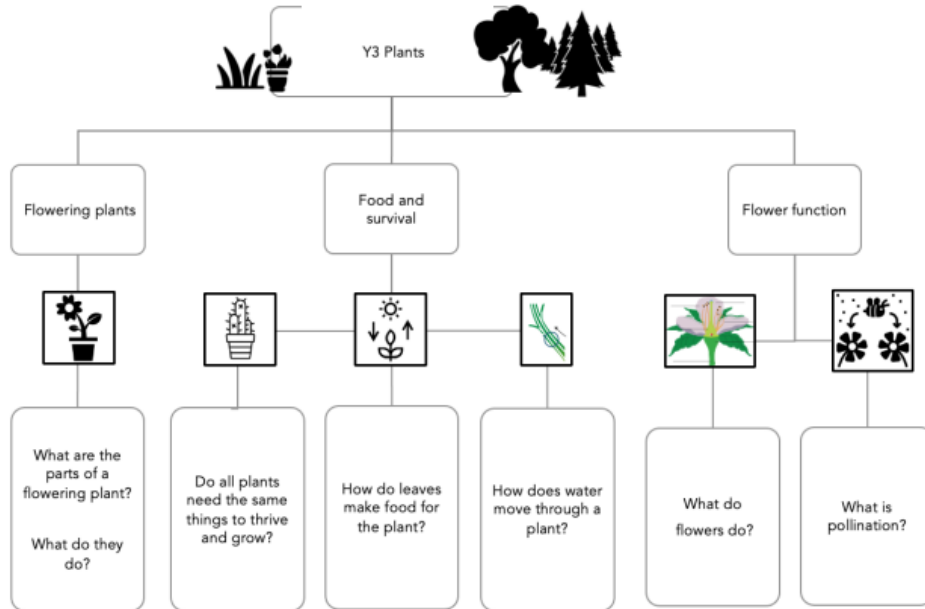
Y3 Plants

Flowering plants

Food and survival

Flower function

What are the parts of a flowering plant?

What do they do?

Do all plants need the same things to thrive and grow?

How do leaves make food for the plant?

How does water move through a plant?

What do flowers do?

What is pollination?